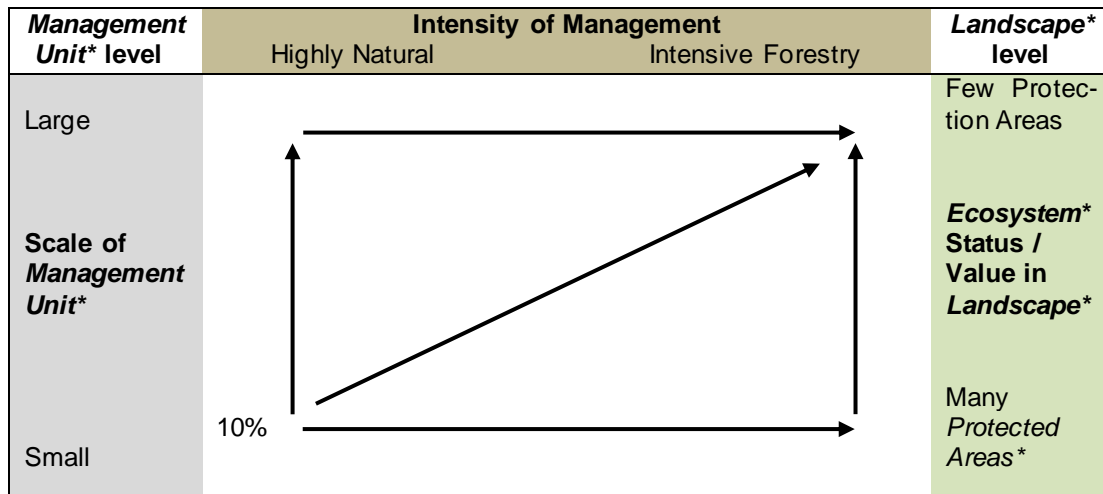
| *Management Unit** level | Intensity of Management<br>Highly Natural    Intensive Forestry | *Landscape** level |
|---|---|---|
| Large<br><br>Scale of *Management Unit**<br><br>Small | 10% | Few Protection Areas<br><br>*Ecosystem** Status / Value in *Landscape**<br><br>Many *Protected Areas** |